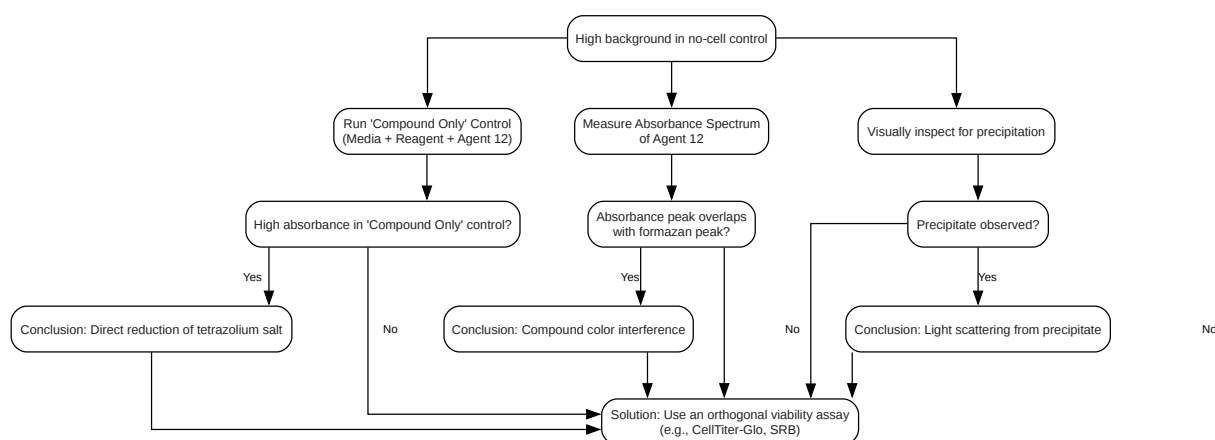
High background in no-cell control

Run 'Compound Only' Control (Media + Reagent + Agent 12)

Measure Absorbance Spectrum of Agent 12

Visually inspect for precipitation

High absorbance in 'Compound Only' control?

Absorbance peak overlaps with formazan peak?

Precipitate observed?

Yes

Yes

Yes

Conclusion: Direct reduction of tetrazolium salt

No

Conclusion: Compound color interference

No

Conclusion: Light scattering from precipitate

No

Solution: Use an orthogonal viability assay (e.g., CellTiter-Glo, SRB)